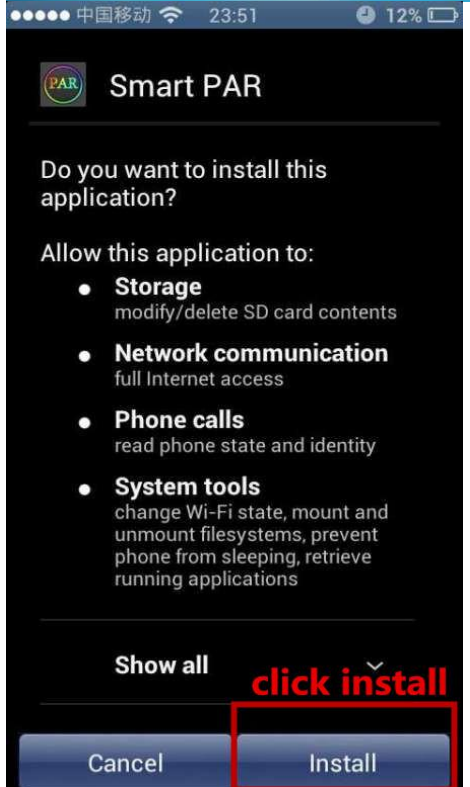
●●●●● 中国移动 23:51 12%

PAR Smart PAR

Do you want to install this application?

Allow this application to:

• Storage
modify/delete SD card contents

• Network communication
full Internet access

• Phone calls
read phone state and identity

• System tools
change Wi-Fi state, mount and unmount filesystems, prevent phone from sleeping, retrieve running applications

Show all

click install

Cancel

Install